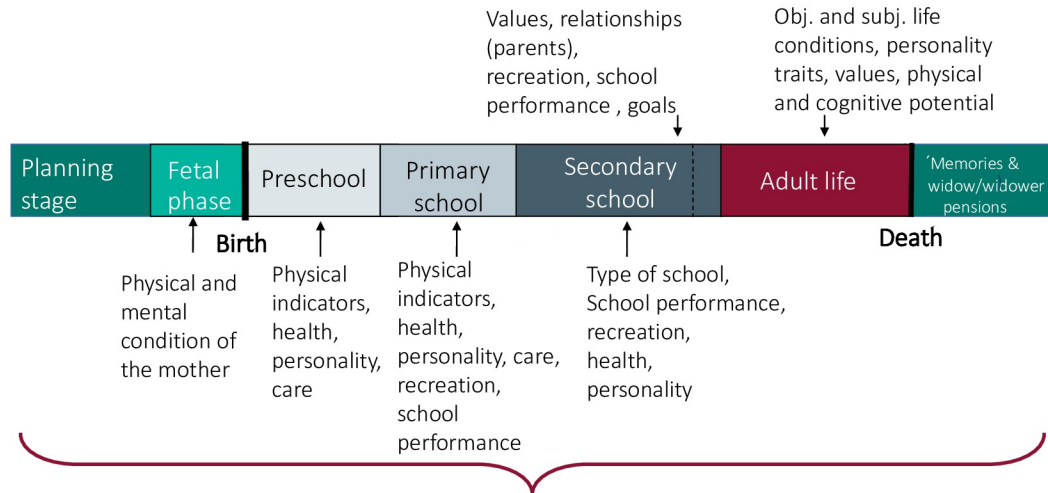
Values, relationships (parents), recreation, school performance , goals

Obj. and subj. life conditions, personality traits, values, physical and cognitive potential

Planning stage

Fetal phase

Preschool

Primary school

Secondary school

Adult life

´Memories & widow/widower pensions

Birth

Death

Physical and mental condition of the mother

Physical indicators, health, personality, care

Physical indicators, health, personality, care, recreation, school performance

Type of school, School performance, recreation, health, personality